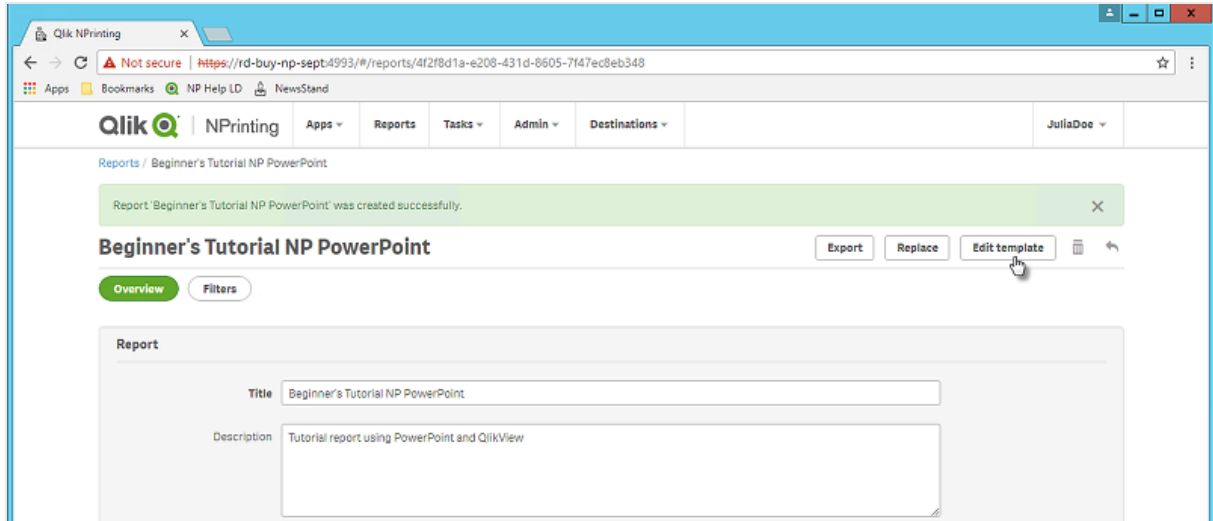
Qlik NPrinting ×

Not secure | https://rd-buy-np-sept:4993/#/reports/4f2f8d1a-e208-431d-8605-7f47ec8eb348

Apps Bookmarks NP Help LD NewsStand

Qlik | NPrinting Apps Reports Tasks Admin Destinations JuliaDoe

Reports / Beginner's Tutorial NP PowerPoint

Report 'Beginner's Tutorial NP PowerPoint' was created successfully.

Beginner's Tutorial NP PowerPoint

Export Replace Edit template

Overview Filters

Report

Title Beginner's Tutorial NP PowerPoint

Description Tutorial report using PowerPoint and QlikView